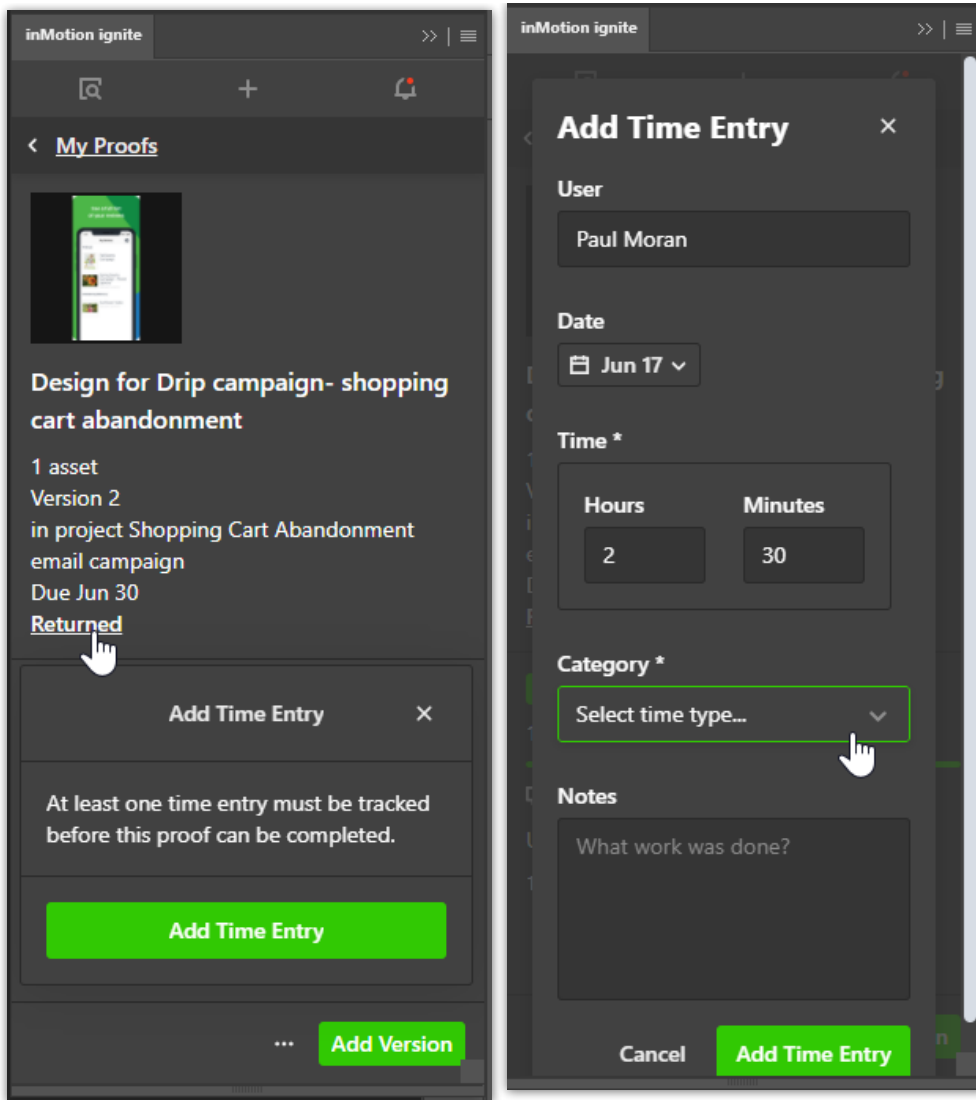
inMotion ignite

My Proofs

Design for Drip campaign- shopping cart abandonment

1 asset
Version 2
in project Shopping Cart Abandonment email campaign
Due Jun 30
Returned

Add Time Entry

At least one time entry must be tracked before this proof can be completed.

Add Time Entry

...
Add Version

inMotion ignite

Add Time Entry

User
Paul Moran

Date
Jun 17

Time *
Hours
2
Minutes
30

Category *
Select time type...

Notes
What work was done?

Cancel
Add Time Entry